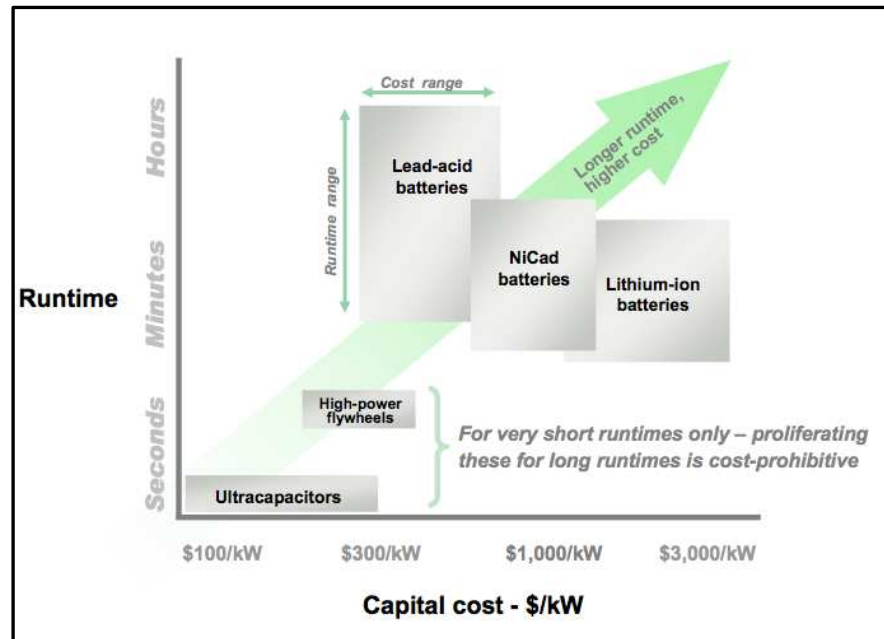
Runtime

Hours

Minutes

Seconds

Cost range

Runtime range

Lead-acid batteries

Longer runtime, higher cost

NiCad batteries

Lithium-ion batteries

High-power flywheels

For very short runtimes only – proliferating these for long runtimes is cost-prohibitive

Ultracapacitors

$100/kW

$300/kW

$1,000/kW

$3,000/kW

Capital cost - $/kW